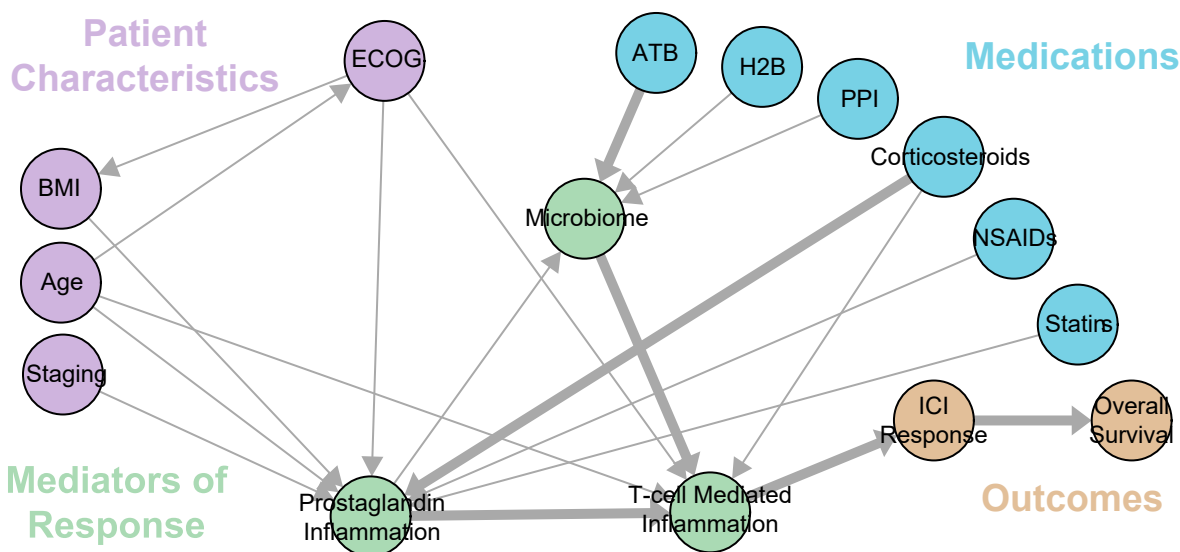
Patient Characteristics

ECOG

ATB

H2B

PPI

Medications

Corticosteroids

BMI

Microbiome

NSAIDs

Age

Statins

Staging

ICI Response

Overall Survival

Mediators of Response

Prostaglandin Inflammation

T-cell Mediated Inflammation

Outcomes